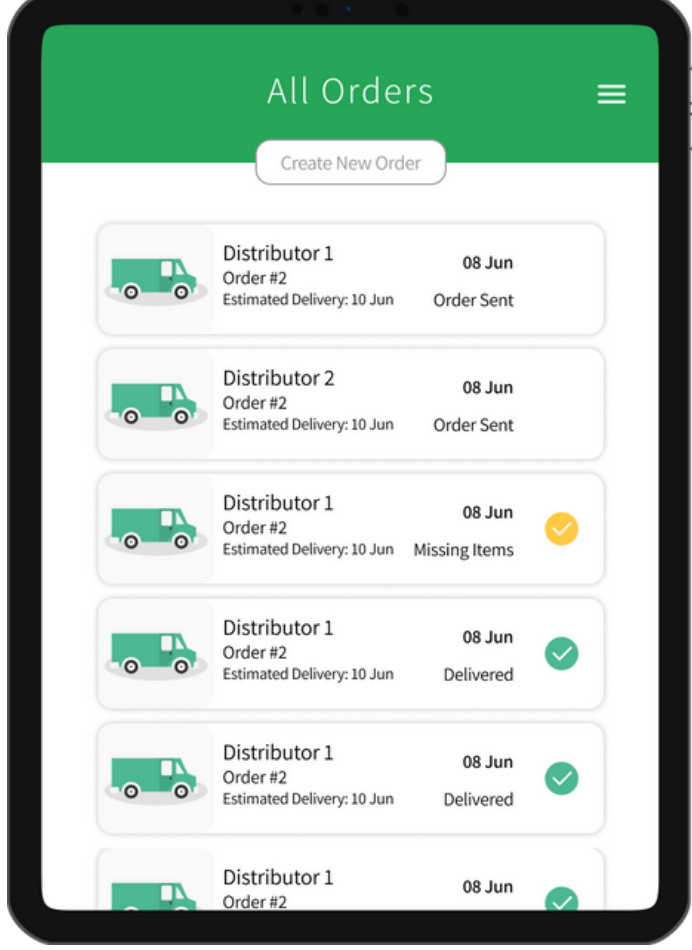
All Orders

Create New Order

Distributor 1
Order #2
Estimated Delivery: 10 Jun
08 Jun
Order Sent

Distributor 2
Order #2
Estimated Delivery: 10 Jun
08 Jun
Order Sent

Distributor 1
Order #2
Estimated Delivery: 10 Jun
08 Jun
Missing Items

Distributor 1
Order #2
Estimated Delivery: 10 Jun
08 Jun
Delivered

Distributor 1
Order #2
Estimated Delivery: 10 Jun
08 Jun
Delivered

Distributor 1
Order #2
08 Jun